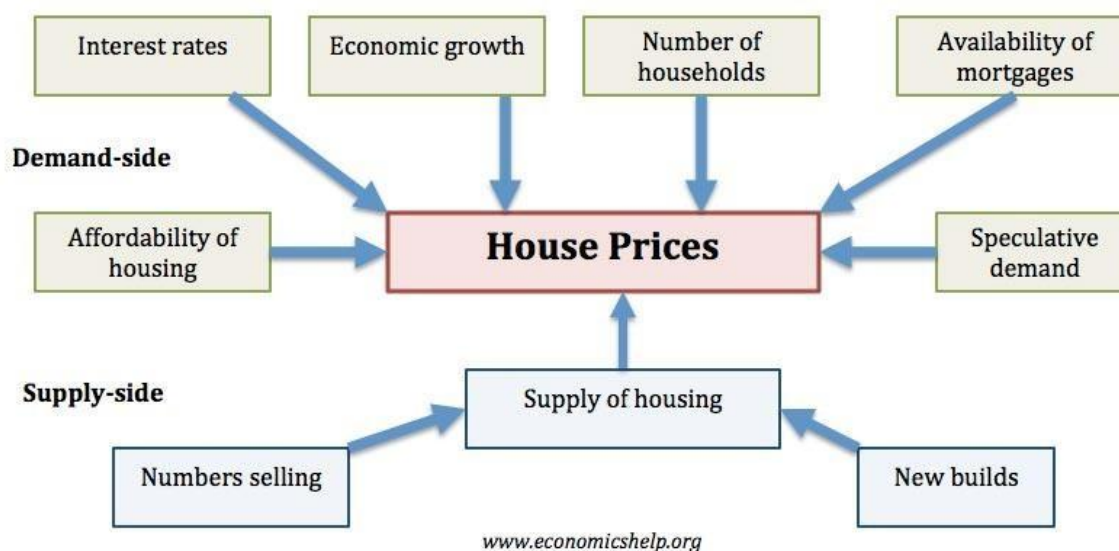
Interest rates

Economic growth

Number of households

Availability of mortgages

Demand-side

Affordability of housing

House Prices

Speculative demand

Supply-side

Supply of housing

Numbers selling

New builds

www.economicshelp.org